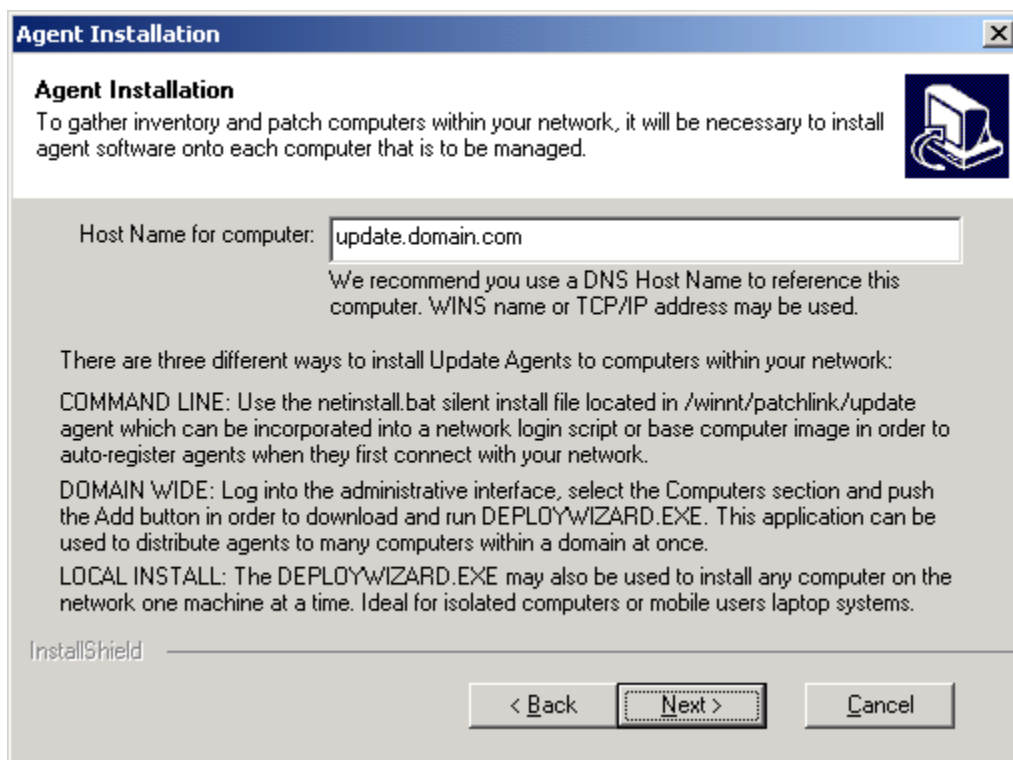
Agent Installation

Agent Installation

To gather inventory and patch computers within your network, it will be necessary to install agent software onto each computer that is to be managed.

Host Name for computer: update.domain.com

We recommend you use a DNS Host Name to reference this computer. WINS name or TCP/IP address may be used.

There are three different ways to install Update Agents to computers within your network:

COMMAND LINE: Use the netinstall.bat silent install file located in /winnt/patchlink/update agent which can be incorporated into a network login script or base computer image in order to auto-register agents when they first connect with your network.

DOMAIN WIDE: Log into the administrative interface, select the Computers section and push the Add button in order to download and run DEPLOYWIZARD.EXE. This application can be used to distribute agents to many computers within a domain at once.

LOCAL INSTALL: The DEPLOYWIZARD.EXE may also be used to install any computer on the network one machine at a time. Ideal for isolated computers or mobile users laptop systems.

InstallShield

< Back Next > Cancel